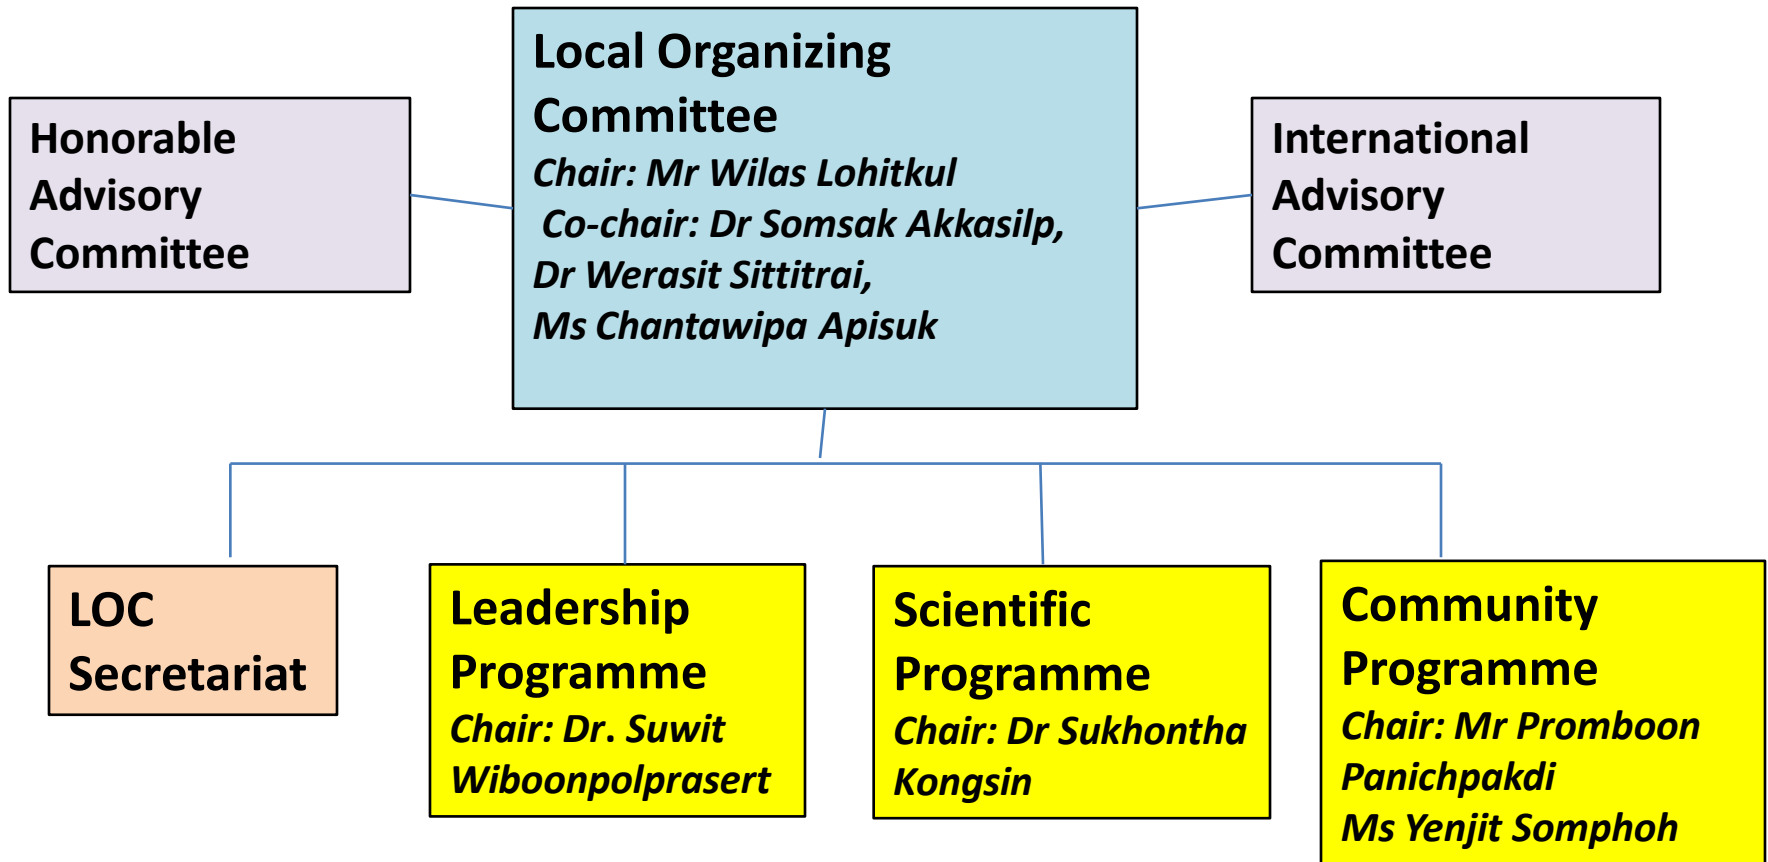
Honorable Advisory Committee

Local Organizing Committee
Chair: Mr Wilas Lohitkul
Co-chair: Dr Somsak Akkasilp, Dr Werasit Sittitrai, Ms Chantawipa Apisuk

International Advisory Committee

LOC Secretariat

Leadership Programme
Chair: Dr. Suwit Wiboonpolprasert

Scientific Programme
Chair: Dr Sukhontha Kongsin

Community Programme
Chair: Mr Promboon Panichpakdi
Ms Yenjit Somphoh